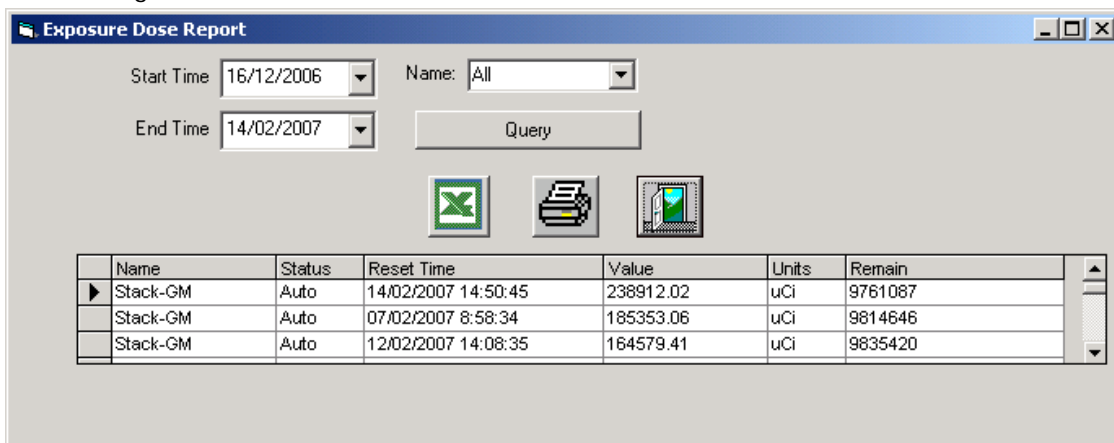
Exposure Dose Report

Start Time 16/12/2006

Name: All

End Time 14/02/2007

Query

| | Name | Status | Reset Time | Value | Units | Remain |
|---|---|---|---|---|---|---|
| ▶ | Stack-GM | Auto | 14/02/2007 14:50:45 | 238912.02 | uCi | 9761087 |
| | Stack-GM | Auto | 07/02/2007 8:58:34 | 185353.06 | uCi | 9814646 |
| | Stack-GM | Auto | 12/02/2007 14:08:35 | 164579.41 | uCi | 9835420 |